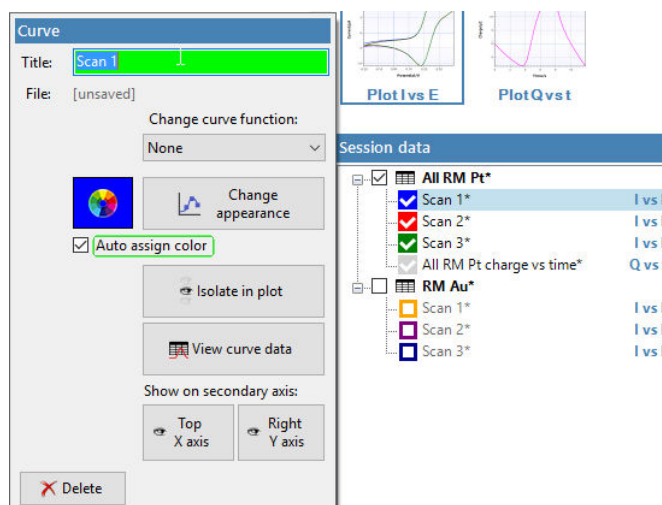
Curve
Title: Scan 1
File: [unsaved]
Change curve function:
None
Change appearance
Auto assign color
Isolate in plot
View curve data
Show on secondary axis:
Top X axis
Right Y axis
Delete

Plot I vs E
Plot Q vs t

Session data
All RM Pt*
Scan 1* I vs
Scan 2* I vs
Scan 3* I vs
All RM Pt charge vs time* Q vs
RM Au*
Scan 1* I vs
Scan 2* I vs
Scan 3* I vs